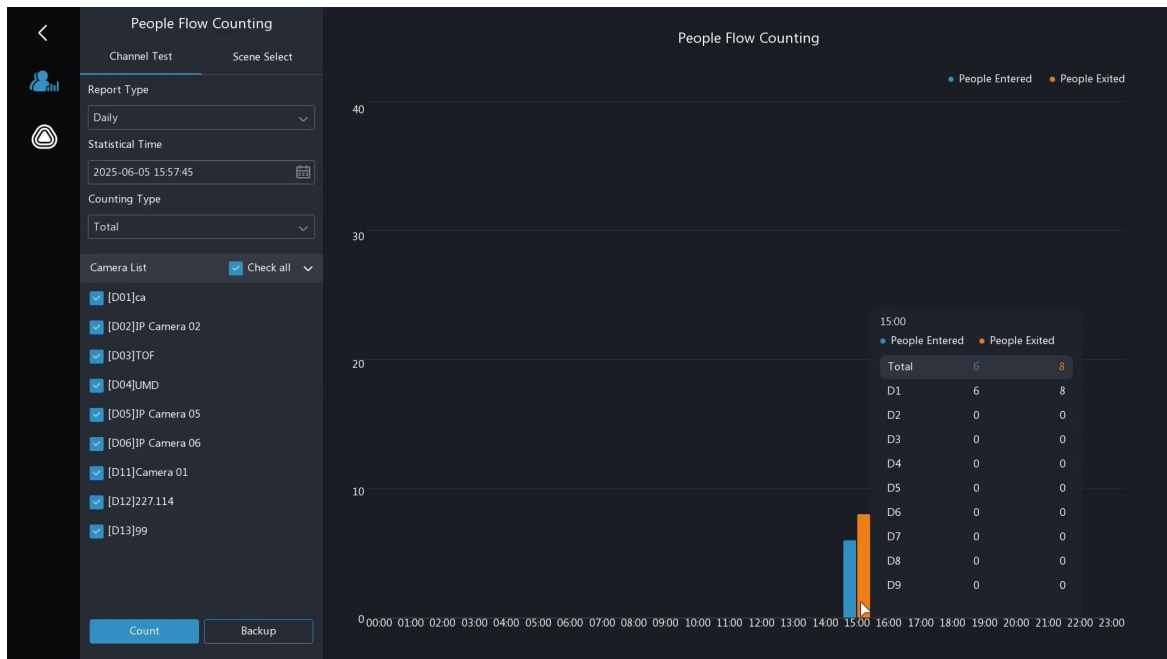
People Flow Counting

Channel Test
Scene Select

Report Type
Daily
Statistical Time
2025-06-05 15:57:45
Counting Type
Total

Camera List
Check all

[D01]ca
[D02]IP Camera 02
[D03]TOF
[D04]UMD
[D05]IP Camera 05
[D06]IP Camera 06
[D11]Camera 01
[D12]227.114
[D13]99

Count
Backup

People Flow Counting

People Entered
People Exited

40
30
20
10
0

15:00
People Entered
People Exited

| | | |
|---|---|---|
| Total | 6 | 8 |
| D1 | 6 | 8 |
| D2 | 0 | 0 |
| D3 | 0 | 0 |
| D4 | 0 | 0 |
| D5 | 0 | 0 |
| D6 | 0 | 0 |
| D7 | 0 | 0 |
| D8 | 0 | 0 |
| D9 | 0 | 0 |

00:00 01:00 02:00 03:00 04:00 05:00 06:00 07:00 08:00 09:00 10:00 11:00 12:00 13:00 14:00 15:00 16:00 17:00 18:00 19:00 20:00 21:00 22:00 23:00